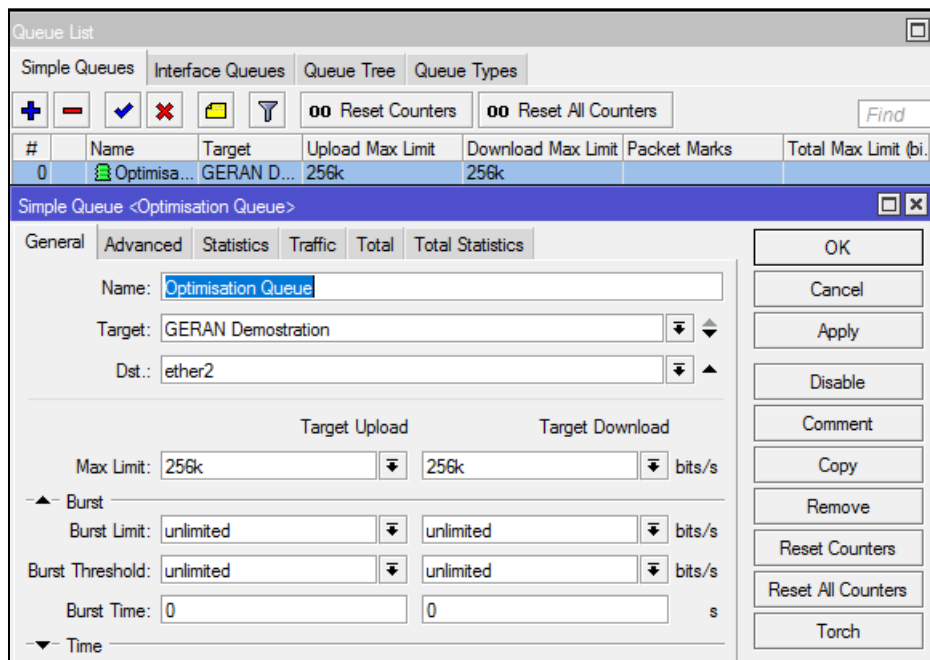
Queue List

Simple Queues | Interface Queues | Queue Tree | Queue Types

00 Reset Counters | 00 Reset All Counters | Find

| # | Name | Target | Upload Max Limit | Download Max Limit | Packet Marks | Total Max Limit (bi. |
|---|---|---|---|---|---|---|
| 0 | Optimisa... | GERAN D... | 256k | 256k | | |

Simple Queue <Optimisation Queue>

General | Advanced | Statistics | Traffic | Total | Total Statistics

OK
Cancel
Apply
Disable
Comment
Copy
Remove
Reset Counters
Reset All Counters
Torch

Name: Optimisation Queue

Target: GERAN Demostration

Dst.: ether2

Target Upload | Target Download

Max Limit: 256k | 256k bits/s

Burst

Burst Limit: unlimited | unlimited bits/s

Burst Threshold: unlimited | unlimited bits/s

Burst Time: 0 | 0 s

Time